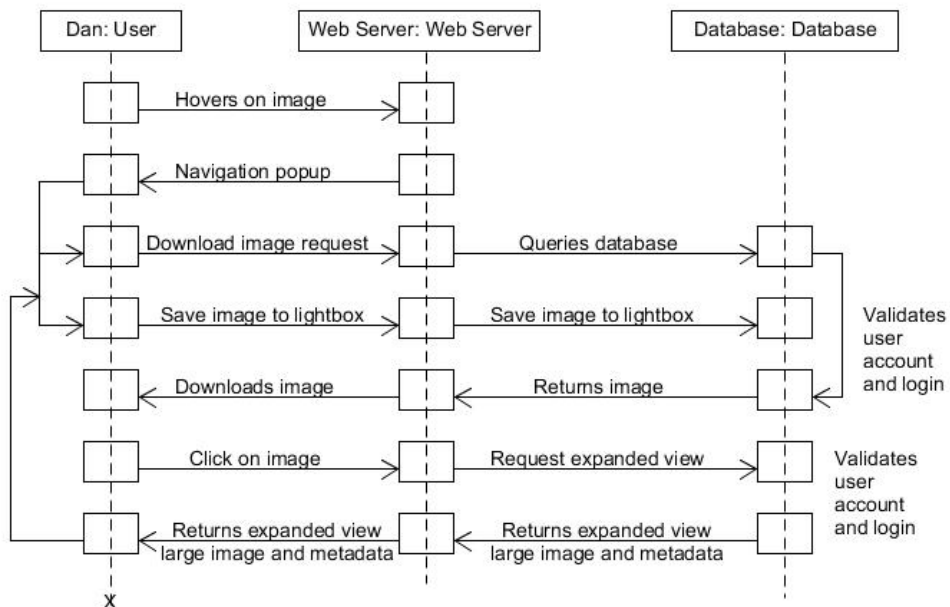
Dan: User

Web Server: Web Server

Database: Database

Hovers on image

Navigation popup

Download image request

Queries database

Save image to lightbox

Save image to lightbox

Validates user account and login

Downloads image

Returns image

Click on image

Request expanded view

Validates user account and login

Returns expanded view large image and metadata

Returns expanded view large image and metadata

X